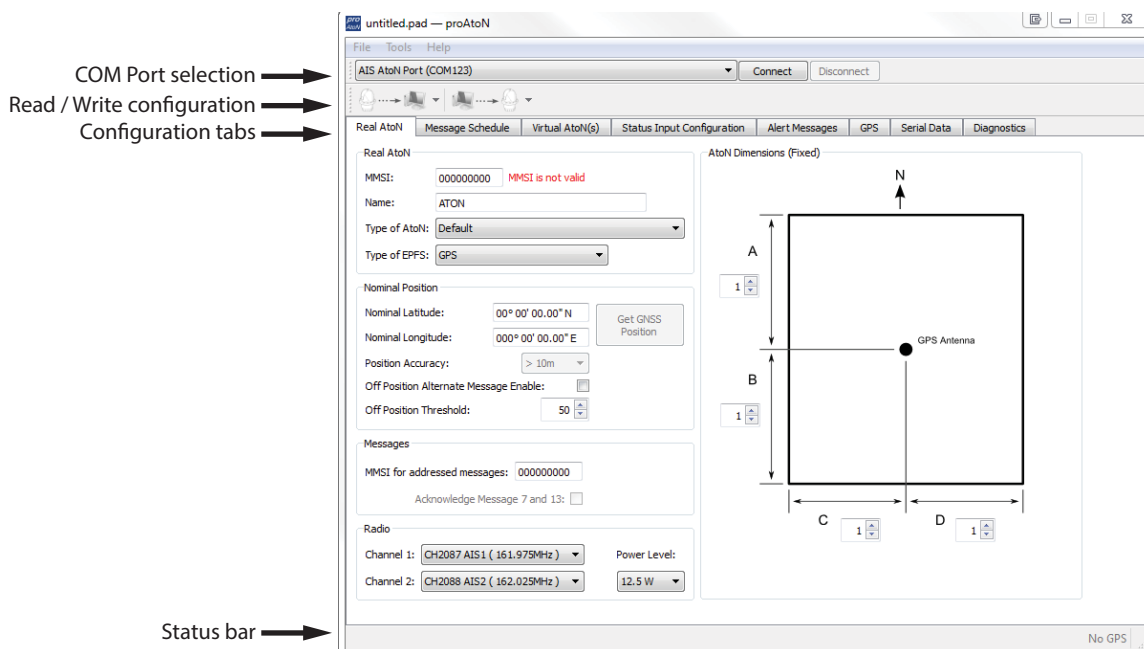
COM Port selection
Read / Write configuration
Configuration tabs
Status bar

untitled.pad — proAtoN

File Tools Help

AIS AtoN Port (COM123)
Connect
Disconnect

Real AtoN | Message Schedule | Virtual AtoN(s) | Status Input Configuration | Alert Messages | GPS | Serial Data | Diagnostics

Real AtoN
MMSI: 000000000 MMSI is not valid
Name: ATON
Type of AtoN: Default
Type of EPFS: GPS

Nominal Position
Nominal Latitude: 00° 00' 00.00" N
Nominal Longitude: 000° 00' 00.00" E
Get GNSS Position
Position Accuracy: > 10m
Off Position Alternate Message Enable:
Off Position Threshold: 50

Messages
MMSI for addressed messages: 000000000
Acknowledge Message 7 and 13:

Radio
Channel 1: CH2087 AIS1 ( 161.975MHz )
Channel 2: CH2088 AIS2 ( 162.025MHz )
Power Level:
12.5 W

AtoN Dimensions (Fixed)
N
A
1
B
1
GPS Antenna
C
1
D
1

No GPS